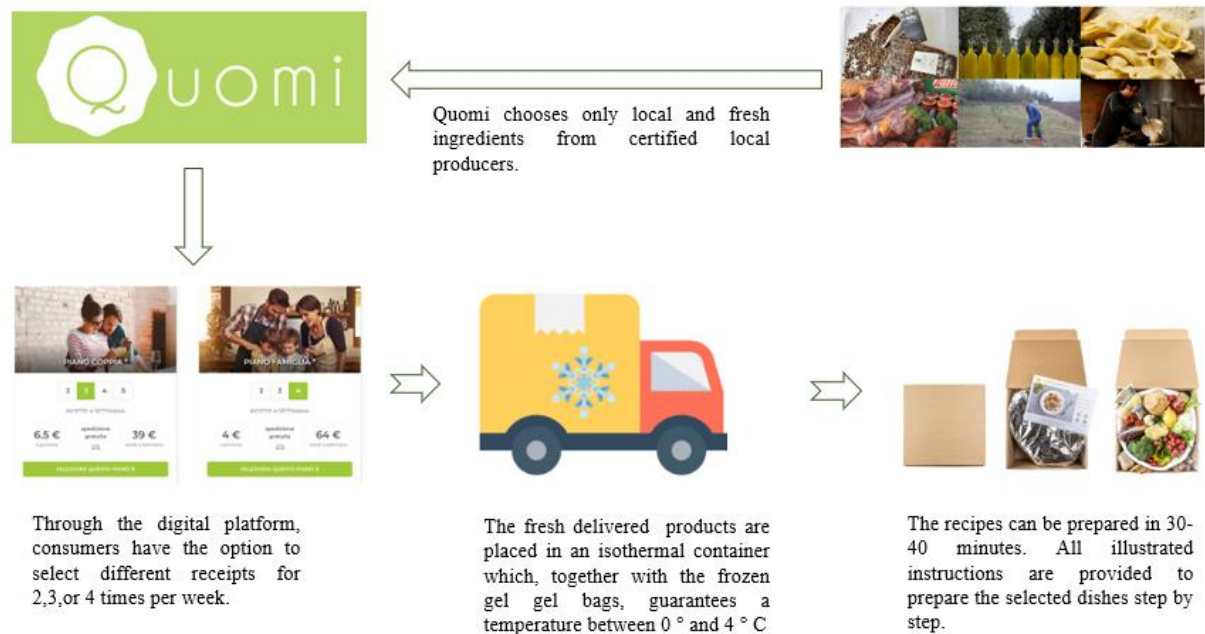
Quomi

Quomi chooses only local and fresh ingredients from certified local producers.

PIANO COPPIA

2 3 4 5

RICETTE A SETTIMANA

6.5 € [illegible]

spedizione gratuita

39 € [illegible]

SELEZIONA QUESTO PIANO

PIANO FAMIGLIA

2 3 4

RICETTE A SETTIMANA

4 € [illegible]

spedizione gratuita

64 € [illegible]

SELEZIONA QUESTO PIANO

Through the digital platform, consumers have the option to select different receipts for 2,3,or 4 times per week.

The fresh delivered products are placed in an isothermal container which, together with the frozen gel gel bags, guarantees a temperature between 0 ° and 4 ° C

The recipes can be prepared in 30-40 minutes. All illustrated instructions are provided to prepare the selected dishes step by step.